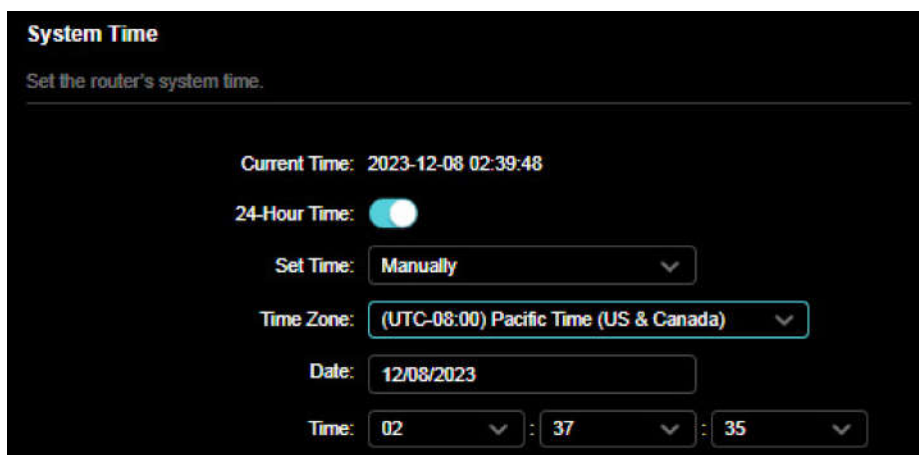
System Time

Set the router's system time.

Current Time: 2023-12-08 02:39:48

24-Hour Time:

Set Time: Manually

Time Zone: (UTC-08:00) Pacific Time (US & Canada)

Date: 12/08/2023

Time: 02 : 37 : 35